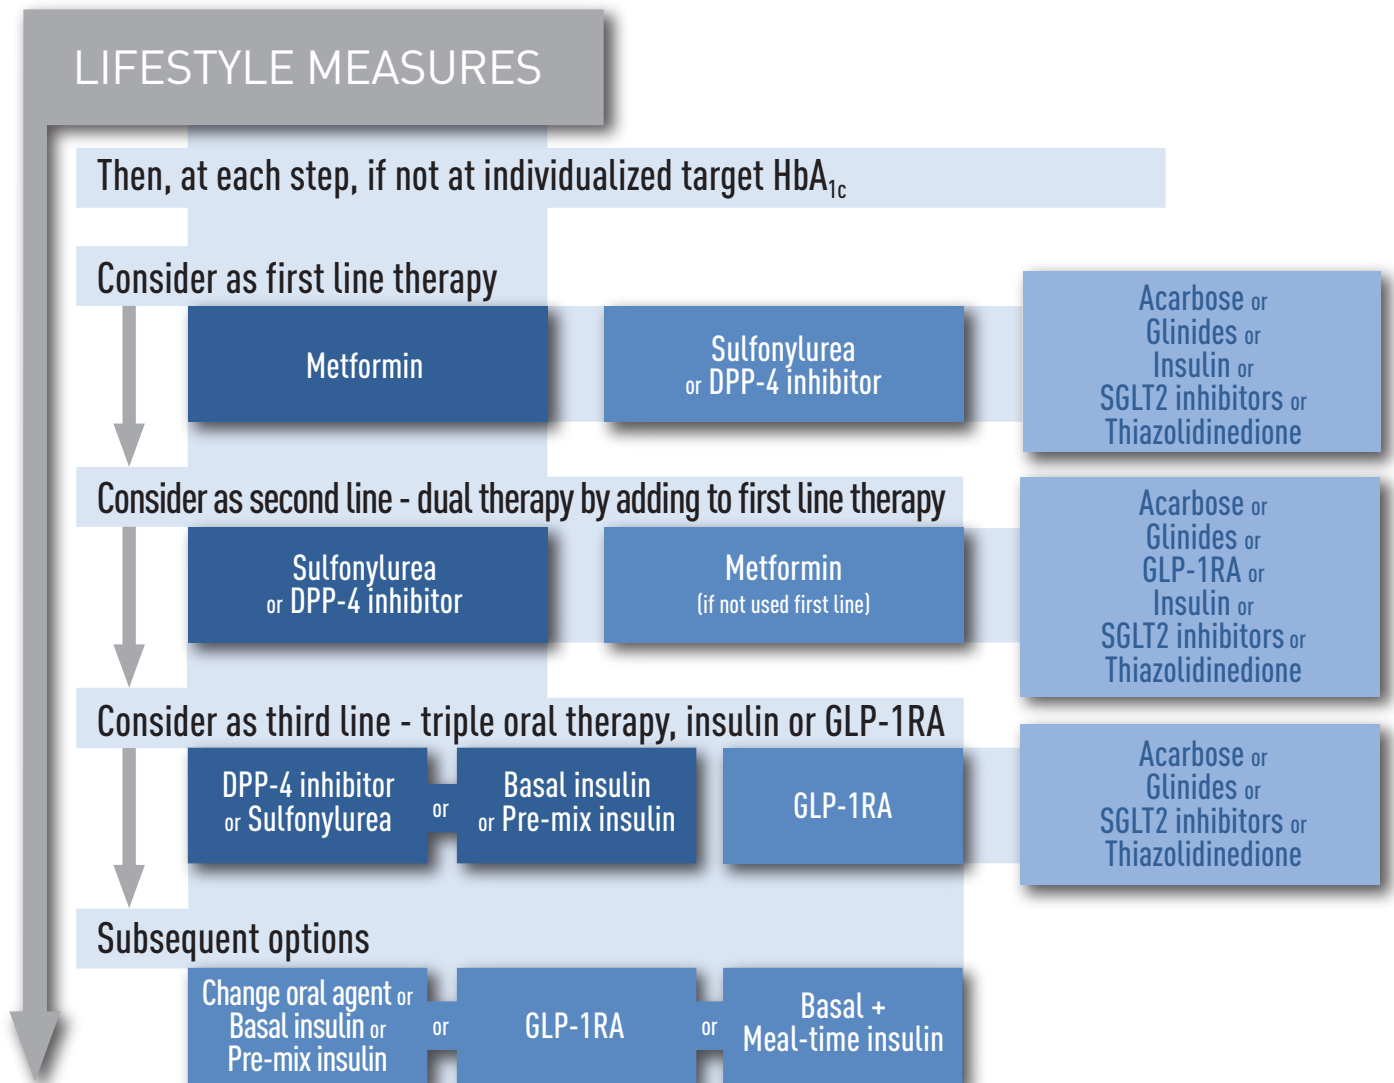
LIFESTYLE MEASURES

Then, at each step, if not at individualized target $HbA_{1c}$

Consider as first line therapy

Metformin

Sulfonylurea or DPP-4 inhibitor

Acarbose or Glinides or Insulin or SGLT2 inhibitors or Thiazolidinedione

Consider as second line - dual therapy by adding to first line therapy

Sulfonylurea or DPP-4 inhibitor

Metformin (if not used first line)

Acarbose or Glinides or GLP-1RA or Insulin or SGLT2 inhibitors or Thiazolidinedione

Consider as third line - triple oral therapy, insulin or GLP-1RA

DPP-4 inhibitor or Sulfonylurea

or

Basal insulin or Pre-mix insulin

GLP-1RA

Acarbose or Glinides or SGLT2 inhibitors or Thiazolidinedione

Subsequent options

Change oral agent or Basal insulin or Pre-mix insulin

or

GLP-1RA

or

Basal + Meal-time insulin